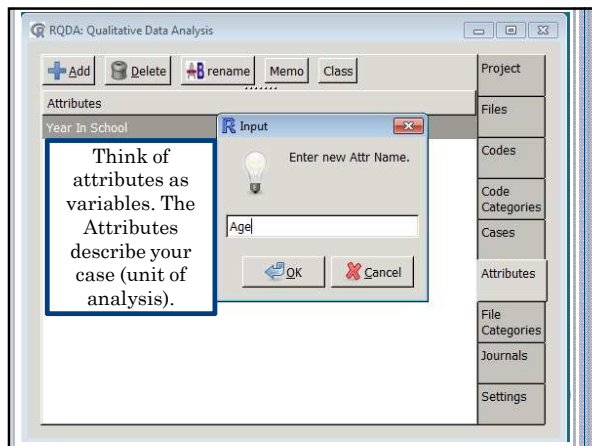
RQDA: Qualitative Data Analysis

Add Delete rename Memo Class

Attributes

Year In School

Think of attributes as variables. The Attributes describe your case (unit of analysis).

Input

Enter new Attr Name.

Age

OK Cancel

Project

Files

Codes

Code Categories

Cases

Attributes

File Categories

Journals

Settings